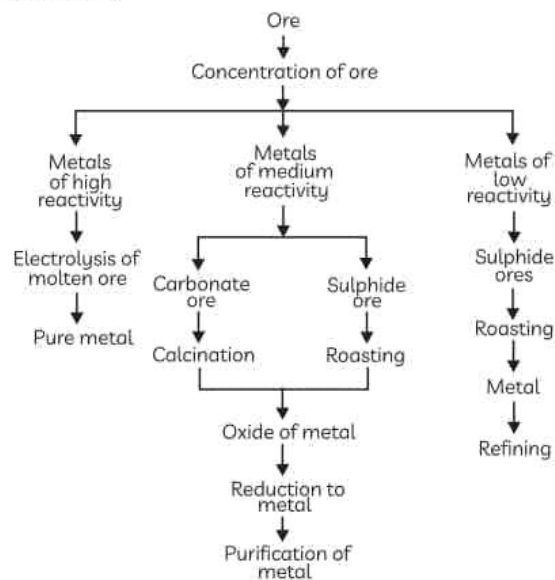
Ore

Concentration of ore

Metals of high reactivity

Electrolysis of molten ore

Pure metal

Metals of medium reactivity

Carbonate ore

Calcination

Sulphide ore

Roasting

Oxide of metal

Reduction to metal

Purification of metal

Metals of low reactivity

Sulphide ores

Roasting

Metal

Refining